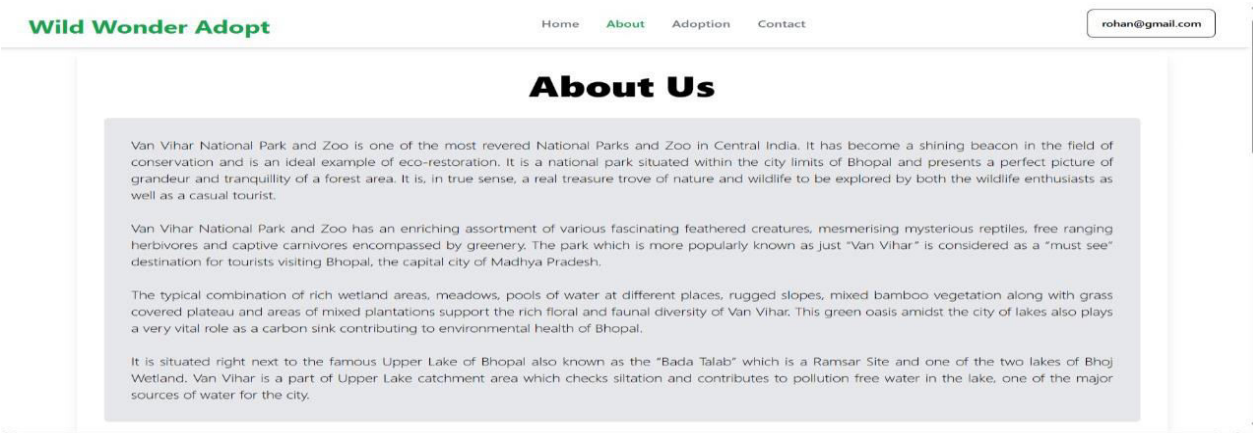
Wild Wonder Adopt

Home About Adoption Contact

rohan@gmail.com

About Us

Van Vihar National Park and Zoo is one of the most revered National Parks and Zoo in Central India. It has become a shining beacon in the field of conservation and is an ideal example of eco-restoration. It is a national park situated within the city limits of Bhopal and presents a perfect picture of grandeur and tranquillity of a forest area. It is, in true sense, a real treasure trove of nature and wildlife to be explored by both the wildlife enthusiasts as well as a casual tourist.

Van Vihar National Park and Zoo has an enriching assortment of various fascinating feathered creatures, mesmerising mysterious reptiles, free ranging herbivores and captive carnivores encompassed by greenery. The park which is more popularly known as just "Van Vihar" is considered as a "must see" destination for tourists visiting Bhopal, the capital city of Madhya Pradesh.

The typical combination of rich wetland areas, meadows, pools of water at different places, rugged slopes, mixed bamboo vegetation along with grass covered plateau and areas of mixed plantations support the rich floral and faunal diversity of Van Vihar. This green oasis amidst the city of lakes also plays a very vital role as a carbon sink contributing to environmental health of Bhopal.

It is situated right next to the famous Upper Lake of Bhopal also known as the "Bada Talab" which is a Ramsar Site and one of the two lakes of Bhoj Wetland. Van Vihar is a part of Upper Lake catchment area which checks siltation and contributes to pollution free water in the lake, one of the major sources of water for the city.